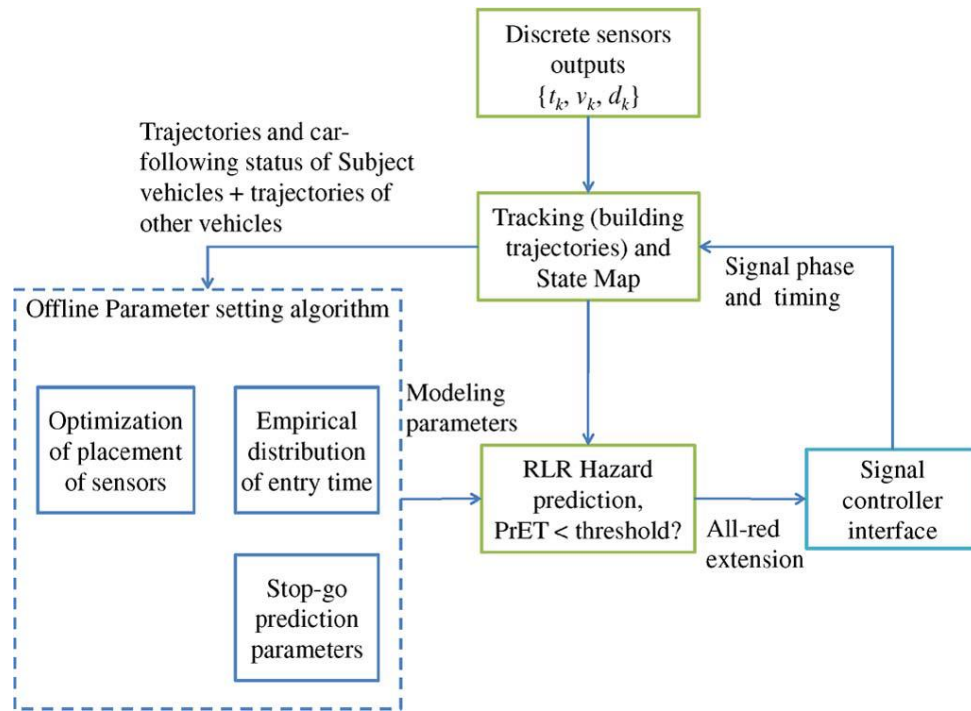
Discrete sensors outputs
$\{t_k, v_k, d_k\}$

Trajectories and car-following status of Subject vehicles + trajectories of other vehicles

Tracking (building trajectories) and State Map

Signal phase and timing

Offline Parameter setting algorithm

Optimization of placement of sensors

Empirical distribution of entry time

Stop-go prediction parameters

Modeling parameters

RLR Hazard prediction, PrET < threshold?

All-red extension

Signal controller interface